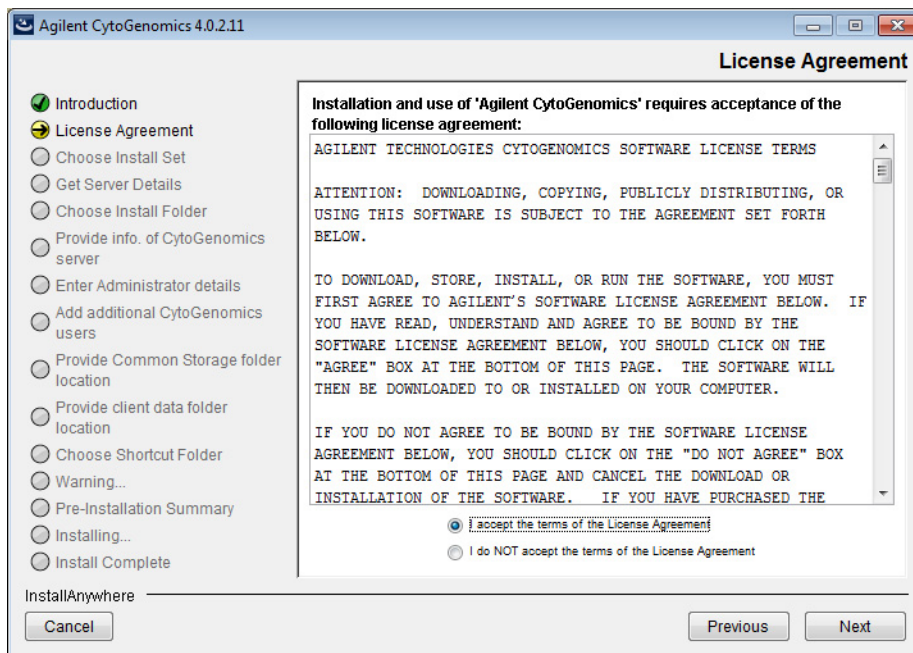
Agilent CytoGenomics 4.0.2.11

License Agreement

Introduction
License Agreement
Choose Install Set
Get Server Details
Choose Install Folder
Provide info. of CytoGenomics server
Enter Administrator details
Add additional CytoGenomics users
Provide Common Storage folder location
Provide client data folder location
Choose Shortcut Folder
Warning...
Pre-Installation Summary
Installing...
Install Complete

Installation and use of 'Agilent CytoGenomics' requires acceptance of the following license agreement:

AGILENT TECHNOLOGIES CYTOGENOMICS SOFTWARE LICENSE TERMS

ATTENTION: DOWNLOADING, COPYING, PUBLICLY DISTRIBUTING, OR USING THIS SOFTWARE IS SUBJECT TO THE AGREEMENT SET FORTH BELOW.

TO DOWNLOAD, STORE, INSTALL, OR RUN THE SOFTWARE, YOU MUST FIRST AGREE TO AGILENT'S SOFTWARE LICENSE AGREEMENT BELOW. IF YOU HAVE READ, UNDERSTAND AND AGREE TO BE BOUND BY THE SOFTWARE LICENSE AGREEMENT BELOW, YOU SHOULD CLICK ON THE "AGREE" BOX AT THE BOTTOM OF THIS PAGE. THE SOFTWARE WILL THEN BE DOWNLOADED TO OR INSTALLED ON YOUR COMPUTER.

IF YOU DO NOT AGREE TO BE BOUND BY THE SOFTWARE LICENSE AGREEMENT BELOW, YOU SHOULD CLICK ON THE "DO NOT AGREE" BOX AT THE BOTTOM OF THIS PAGE AND CANCEL THE DOWNLOAD OR INSTALLATION OF THE SOFTWARE. IF YOU HAVE PURCHASED THE

I accept the terms of the License Agreement
I do NOT accept the terms of the License Agreement

InstallAnywhere
Cancel
Previous
Next